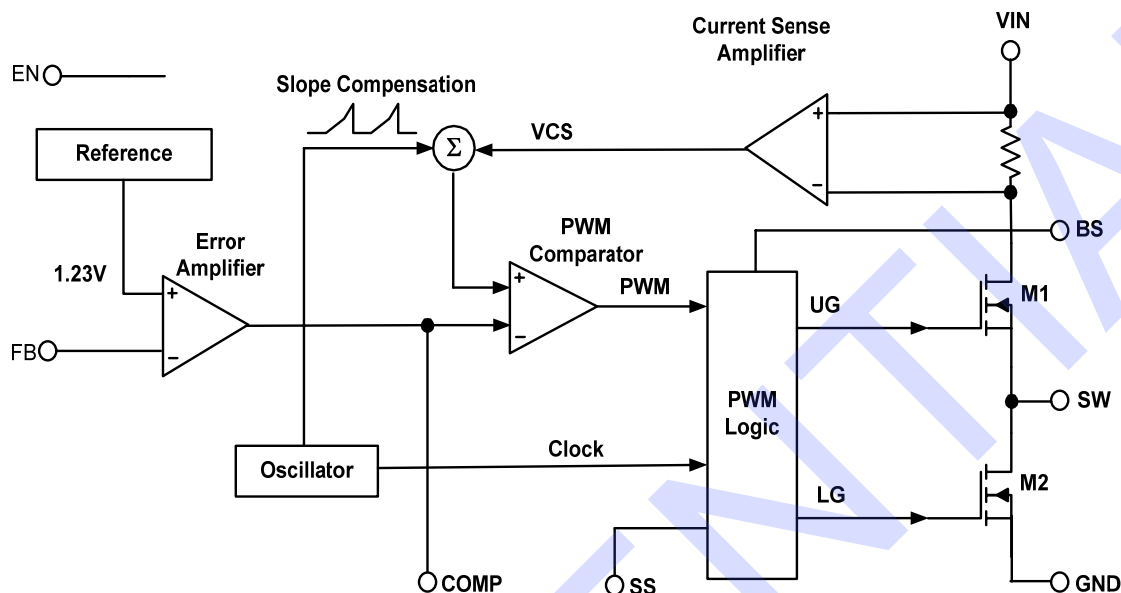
Current Sense Amplifier

VIN

EN

Slope Compensation

Reference

VCS

$\Sigma$

+

−

PWM Comparator

BS

Error Amplifier

1.23V

+

+

PWM

UG

M1

FB

−

−

PWM Logic

SW

Oscillator

Clock

LG

M2

COMP

SS

GND